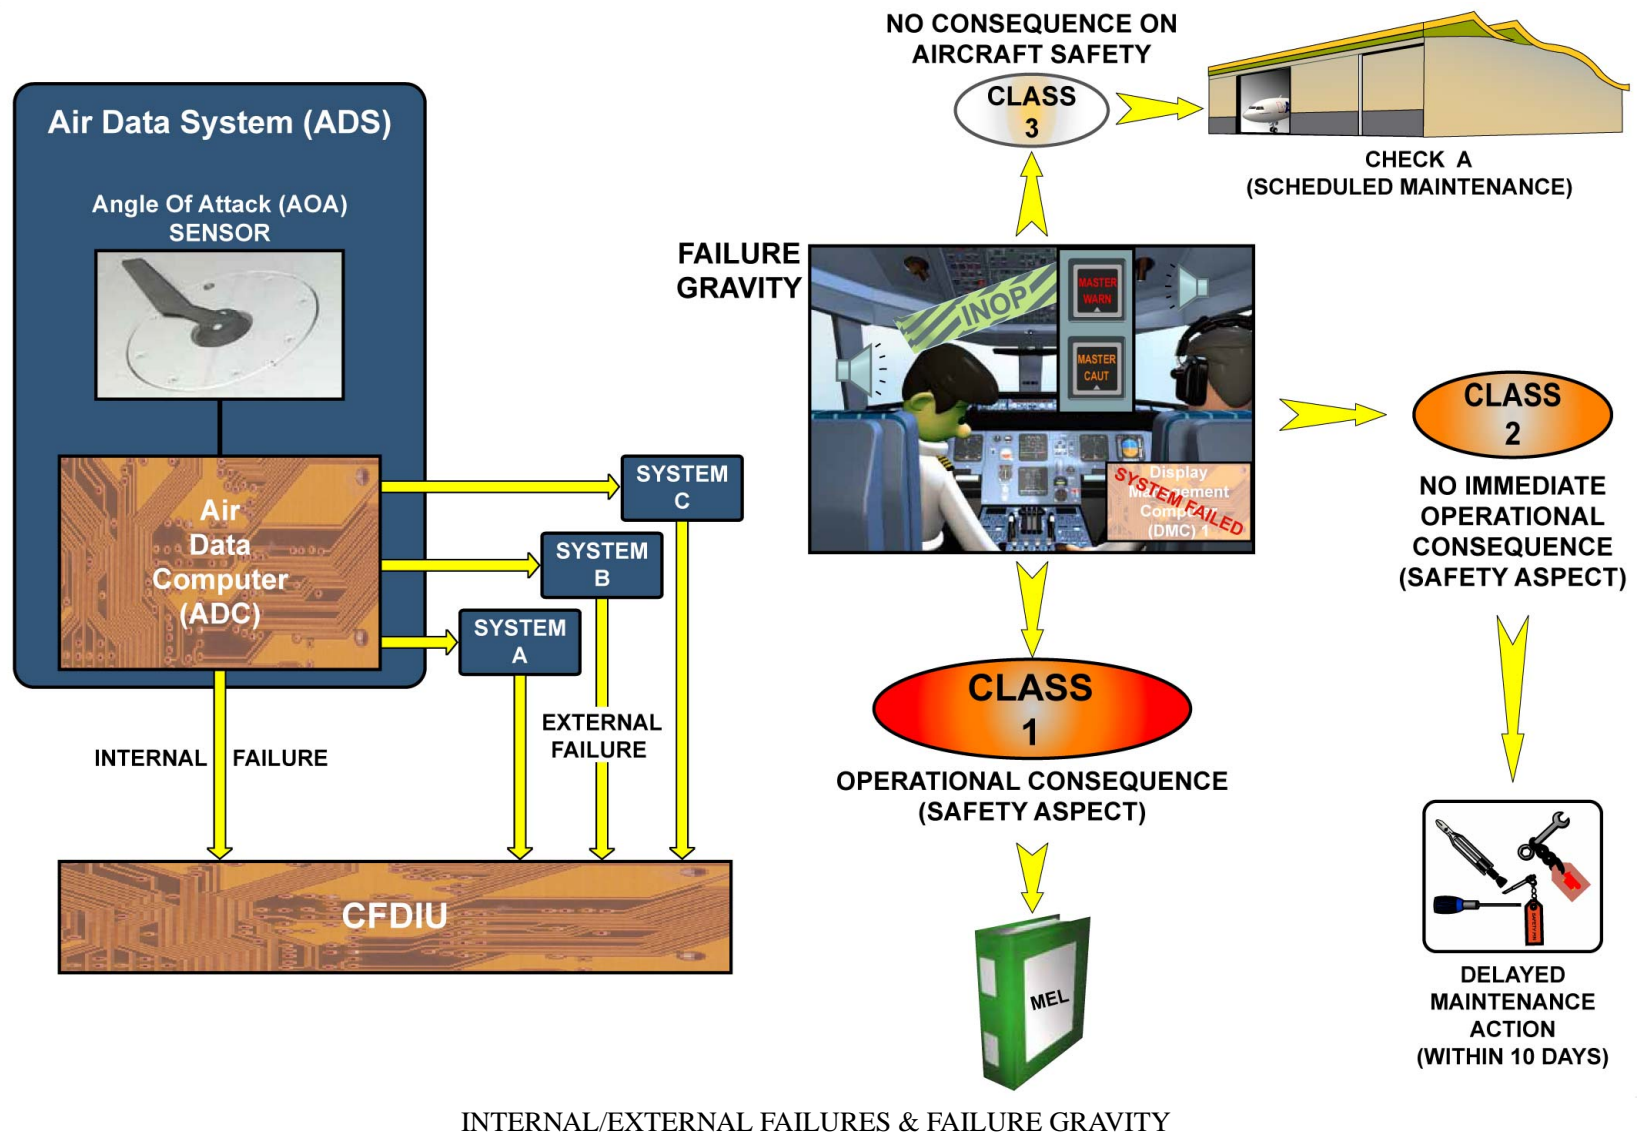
Air Data System (ADS)

Angle Of Attack (AOA) SENSOR

Air Data Computer (ADC)

SYSTEM C

SYSTEM B

SYSTEM A

INTERNAL FAILURE

EXTERNAL FAILURE

CFDIU

NO CONSEQUENCE ON AIRCRAFT SAFETY

CLASS 3

CHECK A (SCHEDULED MAINTENANCE)

FAILURE GRAVITY

INOP

MASTER WARN

MASTER CAUT

Display Management Computer (DMC) 1

SYSTEM FAILED

CLASS 2

NO IMMEDIATE OPERATIONAL CONSEQUENCE (SAFETY ASPECT)

CLASS 1

OPERATIONAL CONSEQUENCE (SAFETY ASPECT)

MEL

DELAYED MAINTENANCE ACTION (WITHIN 10 DAYS)

INTERNAL/EXTERNAL FAILURES & FAILURE GRAVITY